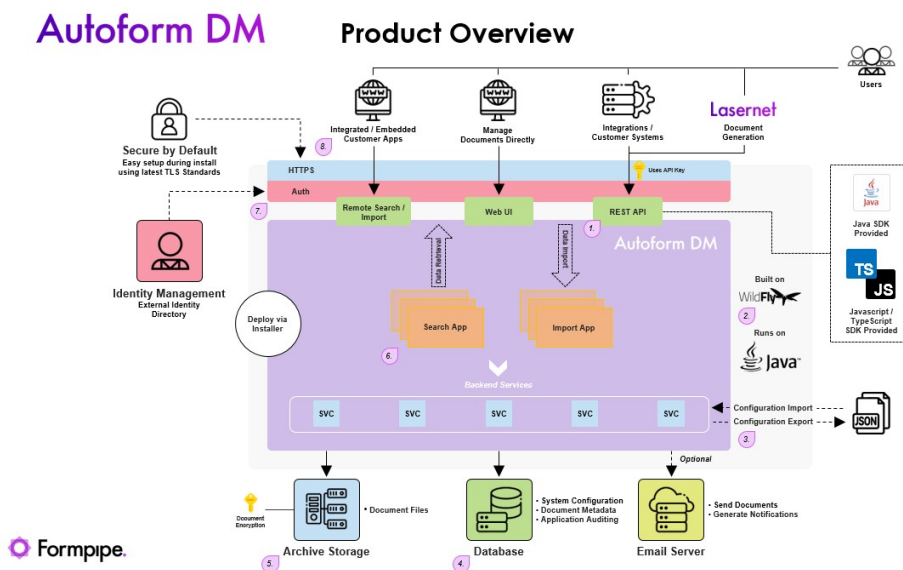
Autoform DM

Product Overview

Users

Secure by Default
Easy setup during install using latest TLS Standards

Integrated / Embedded Customer Apps

8.

Manage Documents Directly

Integrations / Customer Systems

Lasernet
Document Generation

HTTPS

Uses API Key

Auth

7.

Remote Search / Import

Web UI

REST API

1.

Java
Java SDK Provided

TS
JS
Javascript / TypeScript SDK Provided

Identity Management
External Identity Directory

Data Retrieval

Data Import

Autoform DM

Built on
WildFly

2.

Runs on
Java

Deploy via Installer

Search App

Import App

6.

Backend Services

SVC
SVC
SVC
SVC
SVC

Configuration Import

Configuration Export

3.

JSON

Optional

Document Encryption

• Document Files

Archive Storage

5.

• System Configuration
• Document Metadata
• Application Auditing

Database

4.

• Send Documents
• Generate Notifications

Email Server

Formpipe.